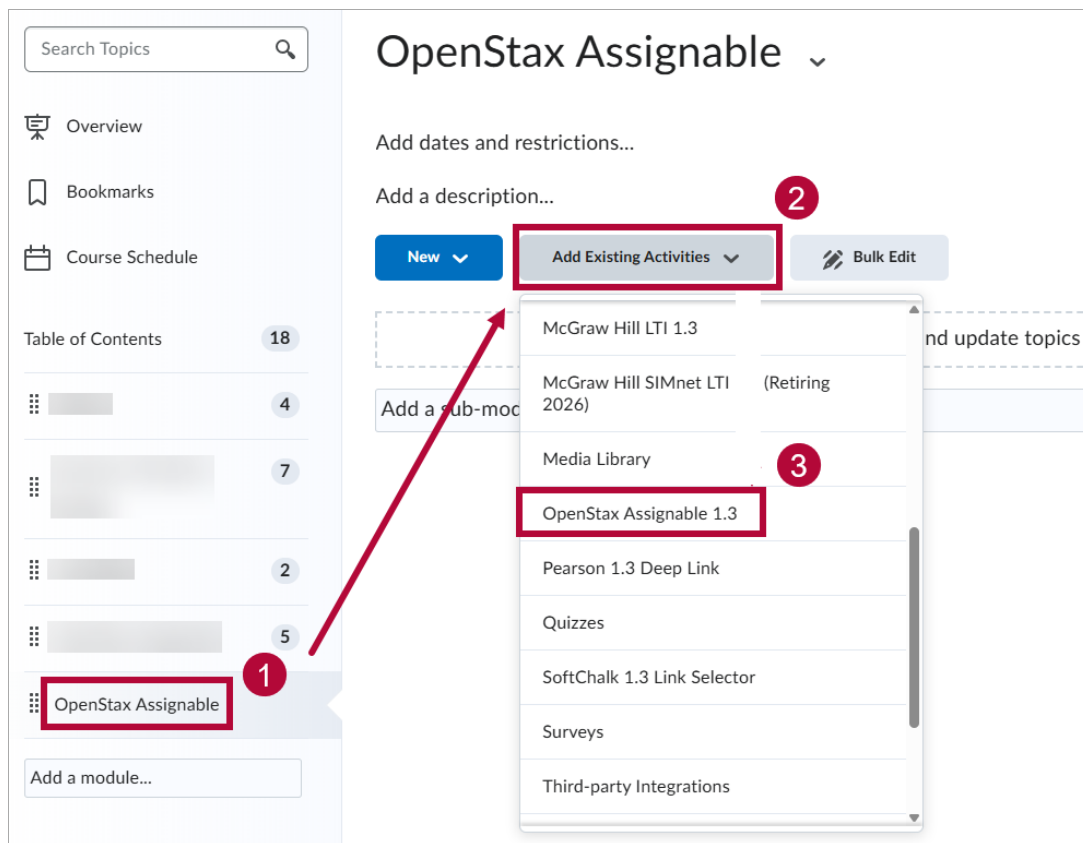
Search Topics

Overview

Bookmarks

Course Schedule

Table of Contents 18

4

7

2

5

OpenStax Assignable

1

Add a module...

OpenStax Assignable

Add dates and restrictions...

Add a description...

2

New

Add Existing Activities

Bulk Edit

McGraw Hill LTI 1.3

McGraw Hill SIMnet LTI (Retiring 2026)

Media Library

3

OpenStax Assignable 1.3

Pearson 1.3 Deep Link

Quizzes

SoftChalk 1.3 Link Selector

Surveys

Third-party Integrations

nd update topics

Add a sub-moc